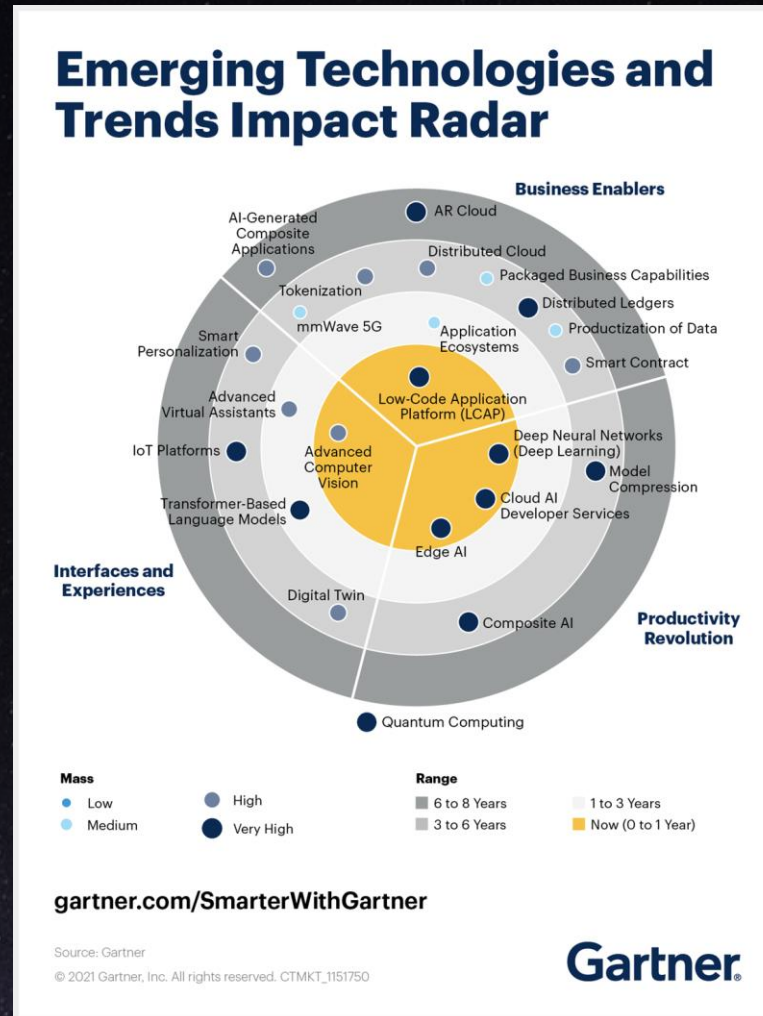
Emerging Technologies and Trends Impact Radar

Business Enablers

AR Cloud

AI-Generated Composite Applications

Distributed Cloud

Packaged Business Capabilities

Tokenization

Distributed Ledgers

mmWave 5G

Application Ecosystems

Productization of Data

Smart Personalization

Smart Contract

Low-Code Application Platform (LCAP)

Advanced Virtual Assistants

Deep Neural Networks (Deep Learning)

IoT Platforms

Advanced Computer Vision

Model Compression

Cloud AI Developer Services

Transformer-Based Language Models

Edge AI

Interfaces and Experiences

Digital Twin

Productivity Revolution

Composite AI

Quantum Computing

Mass

Low

Medium

High

Very High

Range

6 to 8 Years

3 to 6 Years

1 to 3 Years

Now (0 to 1 Year)

gartner.com/SmarterWithGartner

Source: Gartner

© 2021 Gartner, Inc. All rights reserved. CTMKT_1151750

Gartner.